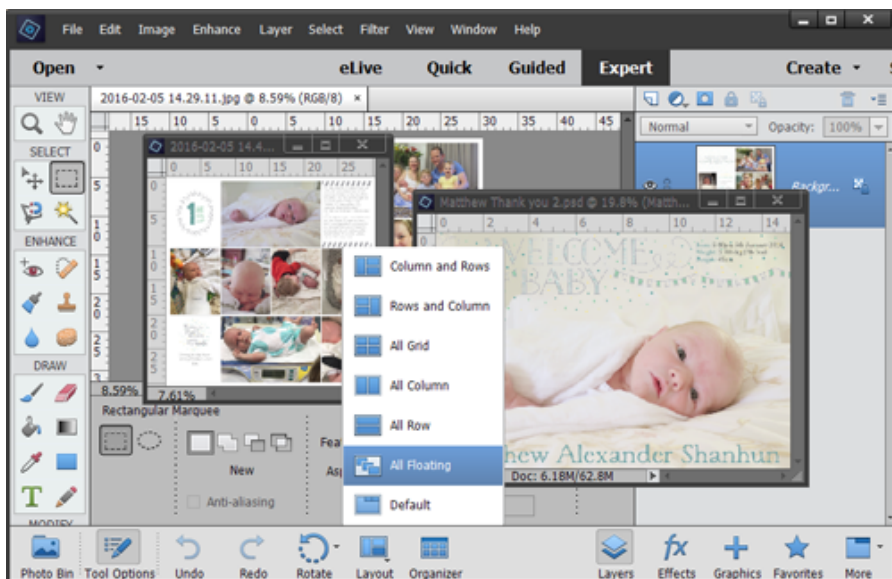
File Edit Image Enhance Layer Select Filter View Window Help

Open eLive Quick Guided Expert Create

VIEW
2016-02-05 14.29.11.jpg @ 8.59% (RGB/8) ×
15 10 5 0 5 10 15 20 25 30 35 40 45

Normal Opacity: 100%

SELECT
2016-02-05 14.4...
0 5 10 15 20 25

Backgr...

ENHANCE

Matthew Thank you 2.psd @ 19.8% (Matth...
8 10 12 14

Column and Rows
Rows and Column
All Grid
All Column
All Row
All Floating
Default

DRAW
8.59%
7.61%
Rectangular Marquee

New
Fea
Asp
Anti-aliasing

hew Alexander Shanhun
Doc: 6.18M/62.8M

MODIFY

Photo Bin Tool Options Undo Redo Rotate Layout Organizer Layers Effects Graphics Favorites More